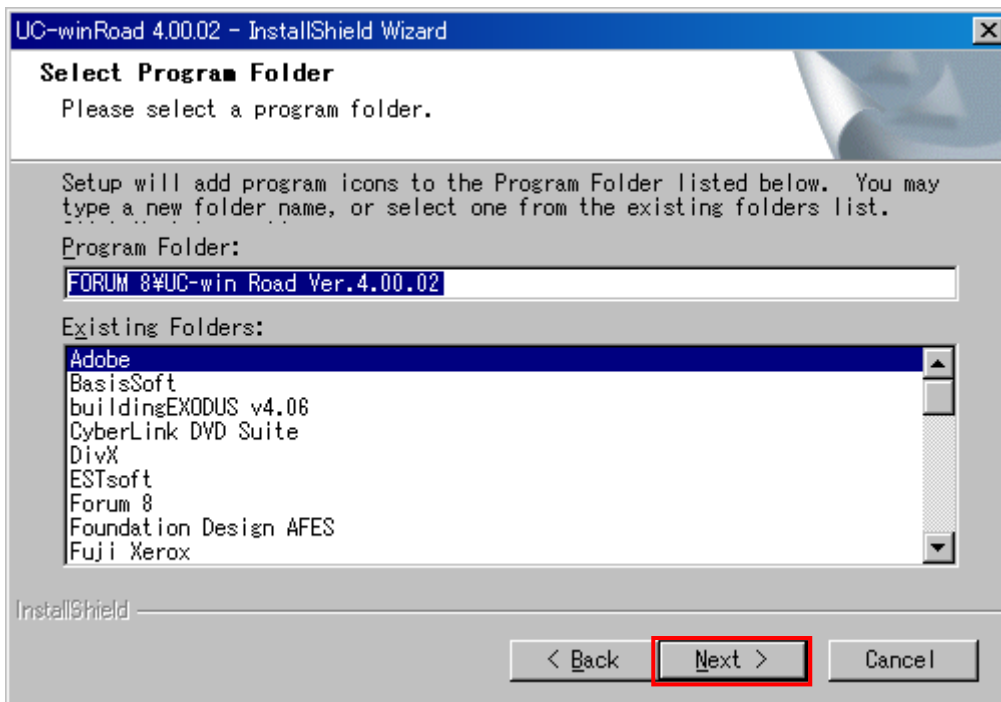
UC-winRoad 4.00.02 - InstallShield Wizard

Select Program Folder

Please select a program folder.

Setup will add program icons to the Program Folder listed below. You may type a new folder name, or select one from the existing folders list.

Program Folder:

FORUM 8¥UC-win Road Ver.4.00.02

Existing Folders:

Adobe
BasisSoft
buildingEXODUS v4.06
CyberLink DVD Suite
DivX
ESTsoft
Forum 8
Foundation Design AFES
Fuji Xerox

InstallShield

< Back
Next >
Cancel